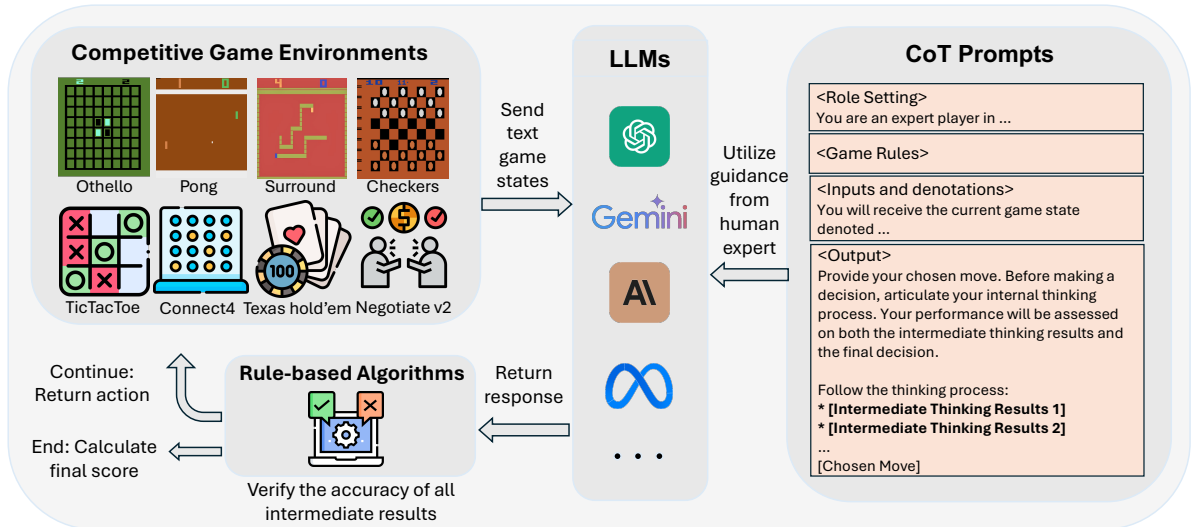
Competitive Game Environments

2 2

4

Othello Pong Surround Checkers

100

TicTacToe Connect4 Texas hold'em Negotiate v2

Send text game states

LLMs

Gemini

AI

. . .

Utilize guidance from human expert

CoT Prompts

<Role Setting>
You are an expert player in ...

<Game Rules>

<Inputs and denotations>
You will receive the current game state denoted ...

<Output>
Provide your chosen move. Before making a decision, articulate your internal thinking process. Your performance will be assessed on both the intermediate thinking results and the final decision.

Follow the thinking process:
**\* [Intermediate Thinking Results 1]**
**\* [Intermediate Thinking Results 2]**
...
[Chosen Move]

Continue: Return action

End: Calculate final score

Rule-based Algorithms

Verify the accuracy of all intermediate results

Return response